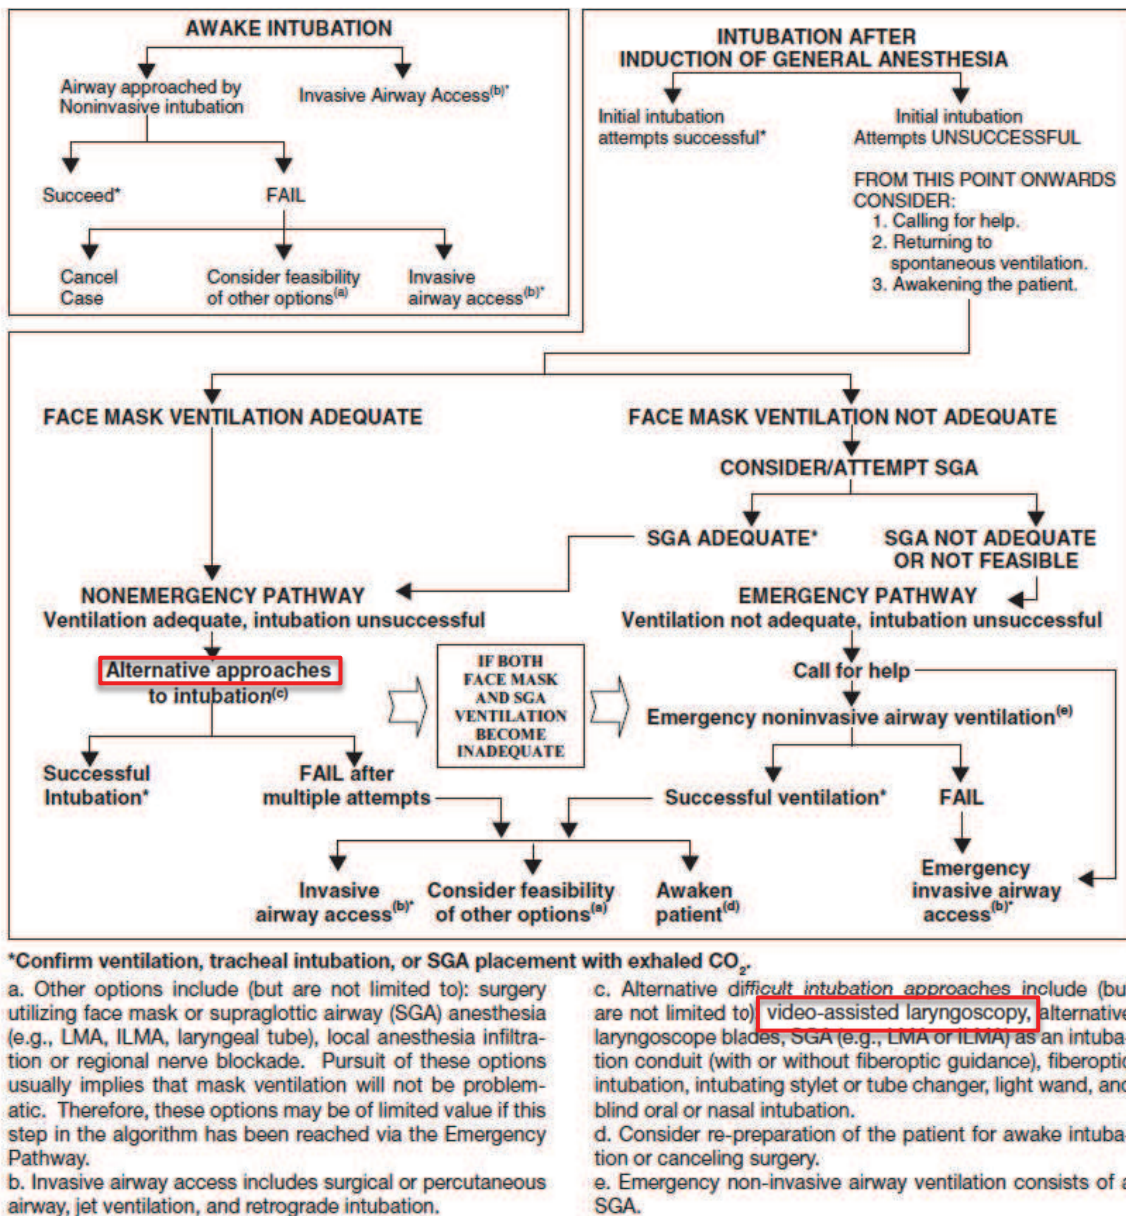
AWAKE INTUBATION

Airway approached by Noninvasive intubation

Invasive Airway Access$^{(b)*}$

Succeed*

FAIL

Cancel Case

Consider feasibility of other options$^{(a)}$

Invasive airway access$^{(b)*}$

INTUBATION AFTER INDUCTION OF GENERAL ANESTHESIA

Initial intubation attempts successful*

Initial intubation Attempts UNSUCCESSFUL

FROM THIS POINT ONWARDS CONSIDER:
1. Calling for help.
2. Returning to spontaneous ventilation.
3. Awakening the patient.

FACE MASK VENTILATION ADEQUATE

FACE MASK VENTILATION NOT ADEQUATE

CONSIDER/ATTEMPT SGA

SGA ADEQUATE*

SGA NOT ADEQUATE OR NOT FEASIBLE

NONEMERGENCY PATHWAY
Ventilation adequate, intubation unsuccessful

EMERGENCY PATHWAY
Ventilation not adequate, intubation unsuccessful

Alternative approaches to intubation$^{(c)}$

IF BOTH FACE MASK AND SGA VENTILATION BECOME INADEQUATE

Call for help

Emergency noninvasive airway ventilation$^{(e)}$

Successful Intubation*

FAIL after multiple attempts

Successful ventilation*

FAIL

Invasive airway access$^{(b)*}$

Consider feasibility of other options$^{(a)}$

Awaken patient$^{(d)}$

Emergency invasive airway access$^{(b)*}$

*Confirm ventilation, tracheal intubation, or SGA placement with exhaled $CO_2$.

a. Other options include (but are not limited to): surgery utilizing face mask or supraglottic airway (SGA) anesthesia (e.g., LMA, ILMA, laryngeal tube), local anesthesia infiltration or regional nerve blockade. Pursuit of these options usually implies that mask ventilation will not be problematic. Therefore, these options may be of limited value if this step in the algorithm has been reached via the Emergency Pathway.
b. Invasive airway access includes surgical or percutaneous airway, jet ventilation, and retrograde intubation.

c. Alternative difficult intubation approaches include (bu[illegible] are not limited to) video-assisted laryngoscopy, alternative laryngoscope blades, SGA (e.g., LMA or ILMA) as an intuba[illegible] tion conduit (with or without fiberoptic guidance), fiberoptic intubation, intubating stylet or tube changer, light wand, and blind oral or nasal intubation.
d. Consider re-preparation of the patient for awake intuba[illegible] tion or canceling surgery.
e. Emergency non-invasive airway ventilation consists of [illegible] SGA.